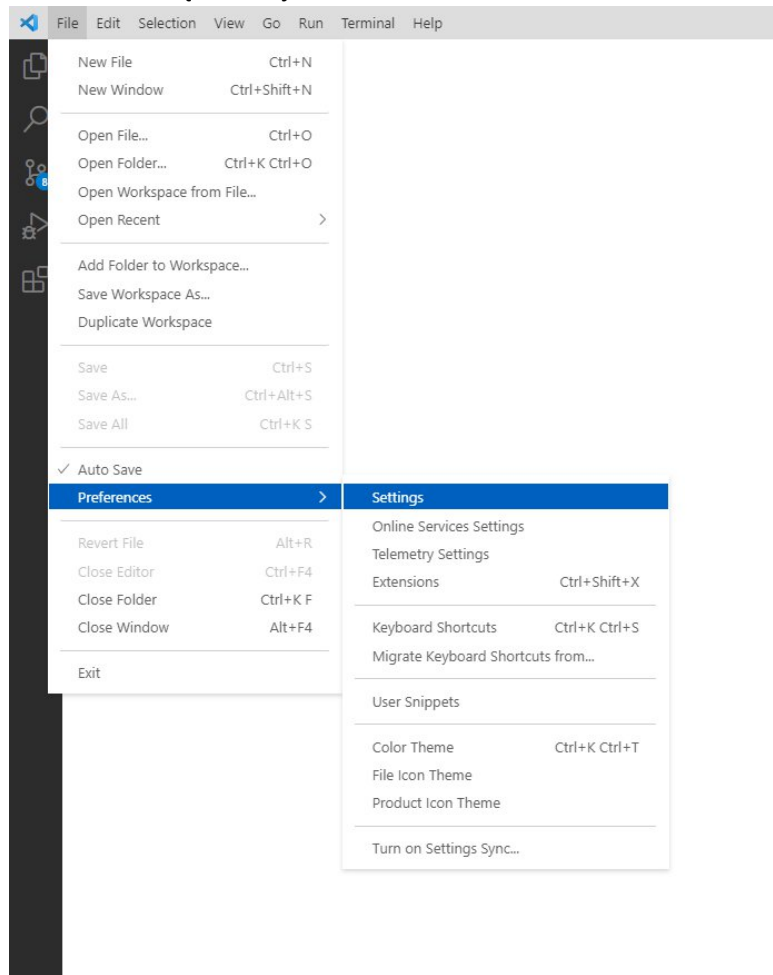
File Edit Selection View Go Run Terminal Help

8

New File Ctrl+N
New Window Ctrl+Shift+N

Open File... Ctrl+O
Open Folder... Ctrl+K Ctrl+O
Open Workspace from File...
Open Recent >

Add Folder to Workspace...
Save Workspace As...
Duplicate Workspace

Save Ctrl+S
Save As... Ctrl+Alt+S
Save All Ctrl+K S

✓ Auto Save
Preferences >

Revert File Alt+R
Close Editor Ctrl+F4
Close Folder Ctrl+K F
Close Window Alt+F4

Exit

Settings
Online Services Settings
Telemetry Settings
Extensions Ctrl+Shift+X

Keyboard Shortcuts Ctrl+K Ctrl+S
Migrate Keyboard Shortcuts from...

User Snippets

Color Theme Ctrl+K Ctrl+T
File Icon Theme
Product Icon Theme

Turn on Settings Sync...